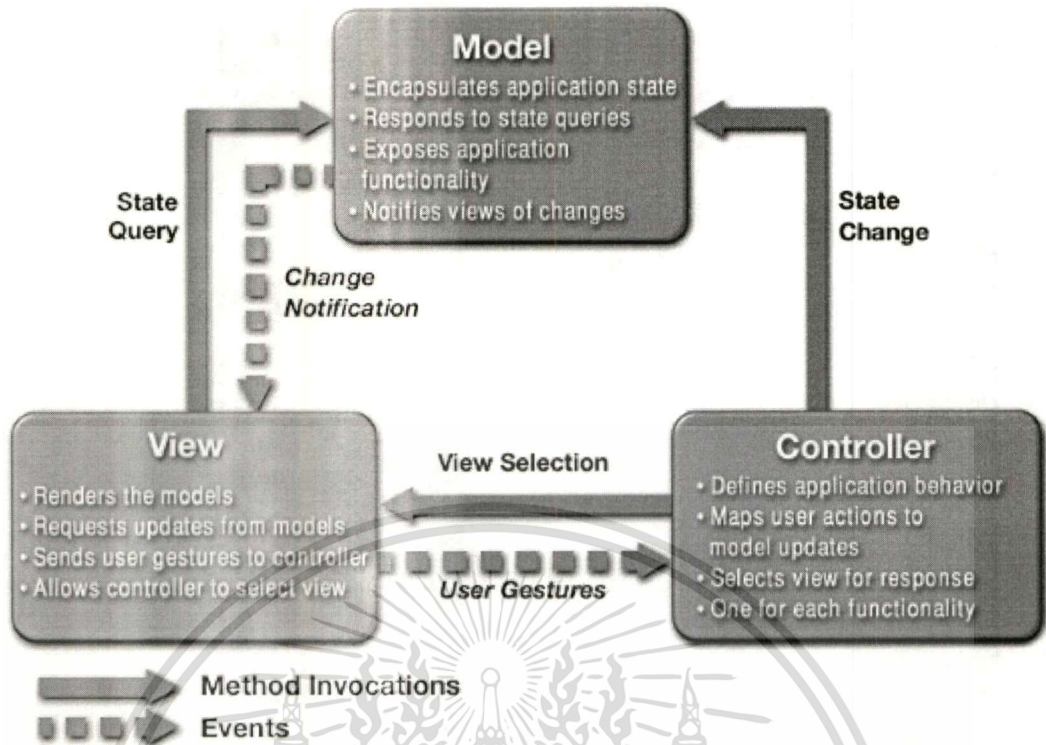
Model
• Encapsulates application state
• Responds to state queries
• Exposes application functionality
• Notifies views of changes

State Query

State Change

Change Notification

View
• Renders the models
• Requests updates from models
• Sends user gestures to controller
• Allows controller to select view

View Selection

Controller
• Defines application behavior
• Maps user actions to model updates
• Selects view for response
• One for each functionality

User Gestures

Method Invocations
Events